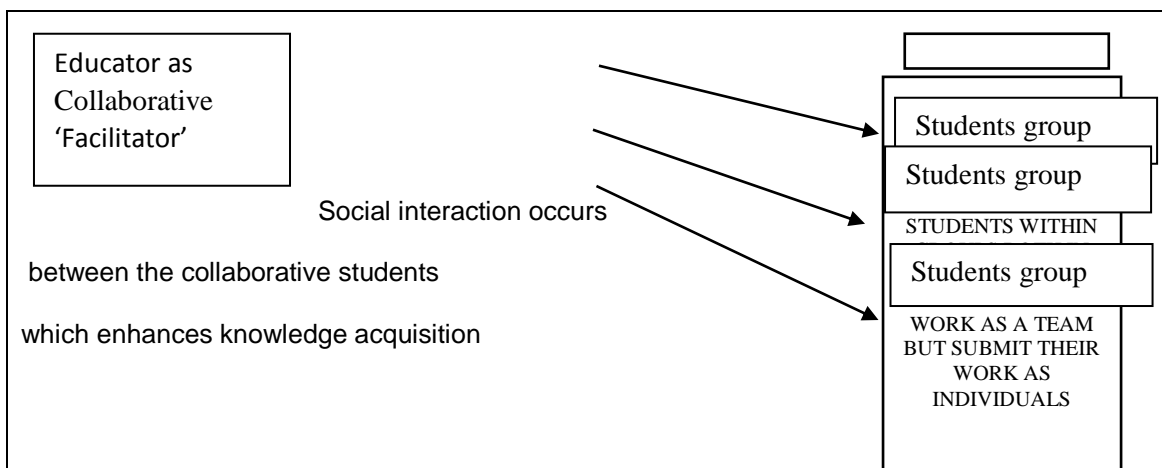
Educator as Collaborative 'Facilitator'

Students group

Students group

Social interaction occurs

STUDENTS WITHIN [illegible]

between the collaborative students

Students group

which enhances knowledge acquisition

WORK AS A TEAM BUT SUBMIT THEIR WORK AS INDIVIDUALS